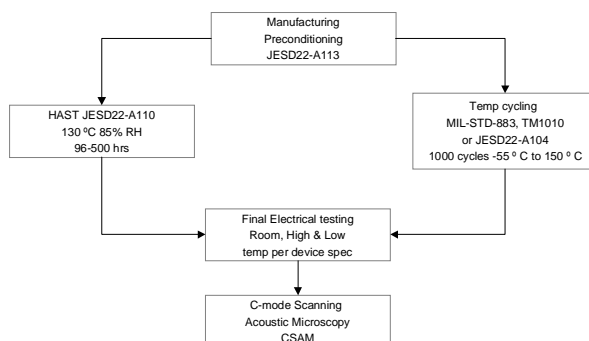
Manufacturing
Preconditioning
JESD22-A113

HAST JESD22-A110
130 ºC 85% RH
96-500 hrs

Temp cycling
MIL-STD-883, TM1010
or JESD22-A104
1000 cycles -55 º C to 150 º C

Final Electrical testing
Room, High & Low
temp per device spec

C-mode Scanning
Acoustic Microscopy
CSAM